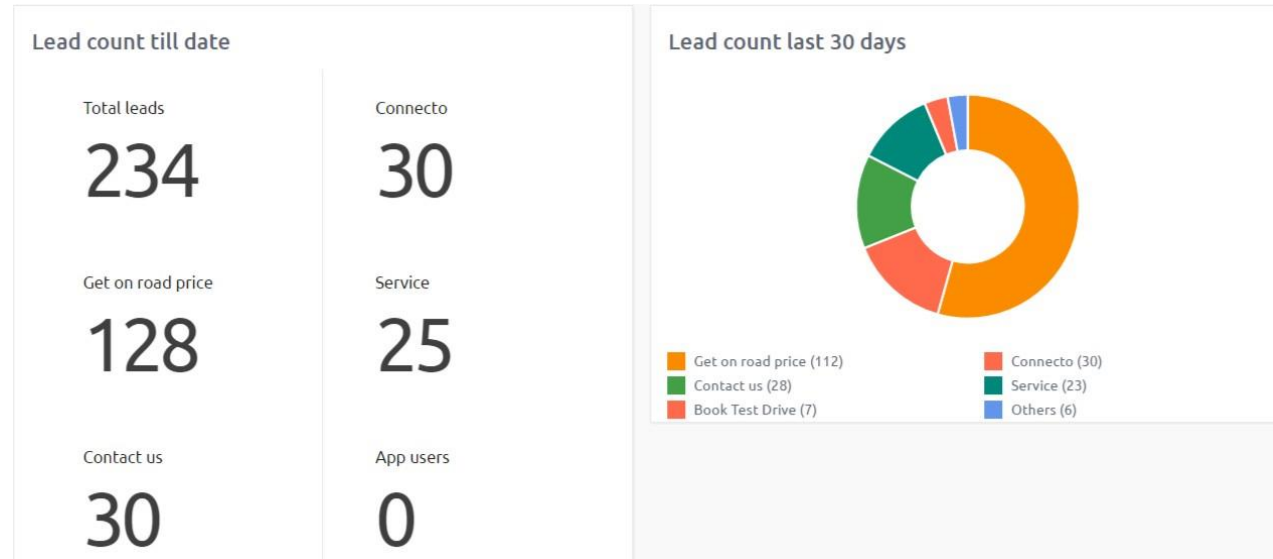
Lead count till date

Total leads
234

Connecto
30

Get on road price
128

Service
25

Contact us
30

App users
0

Lead count last 30 days

Get on road price (112)
Connecto (30)
Contact us (28)
Service (23)
Book Test Drive (7)
Others (6)